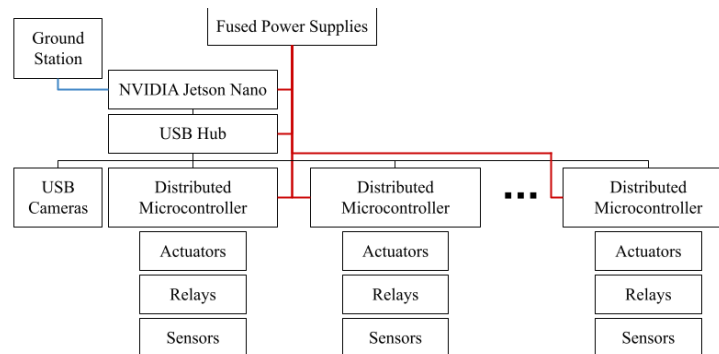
Fused Power Supplies

Ground Station

NVIDIA Jetson Nano

USB Hub

USB Cameras

Distributed Microcontroller

Actuators

Relays

Sensors

Distributed Microcontroller

Actuators

Relays

Sensors

...

Distributed Microcontroller

Actuators

Relays

Sensors